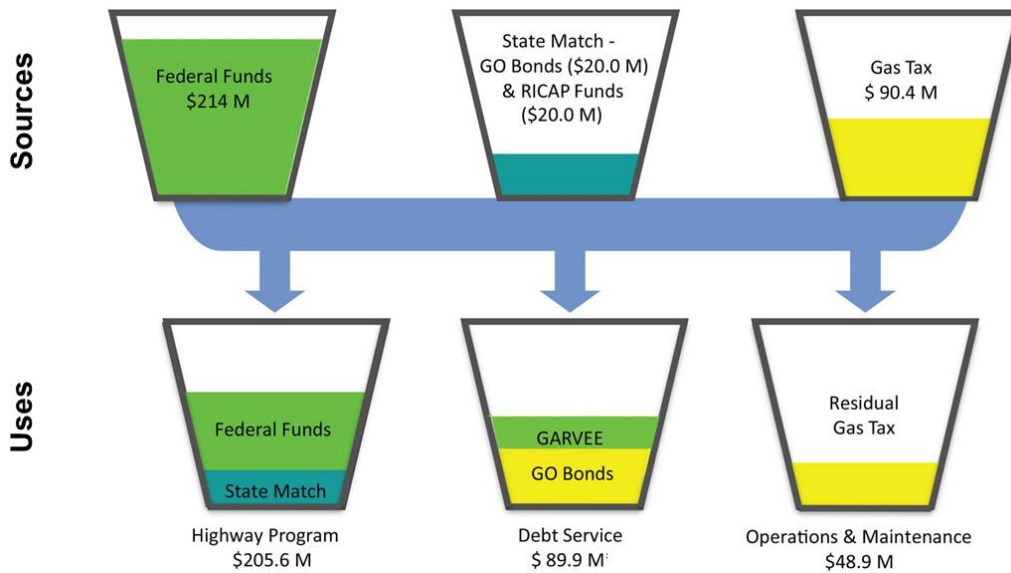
Sources

Federal Funds
$214 M

State Match - GO Bonds ($20.0 M) & RICAP Funds ($20.0 M)

Gas Tax
$ 90.4 M

Uses

Federal Funds

State Match

Highway Program
$205.6 M

GARVEE

GO Bonds

Debt Service
$ 89.9 M

Residual Gas Tax

Operations & Maintenance
$48.9 M